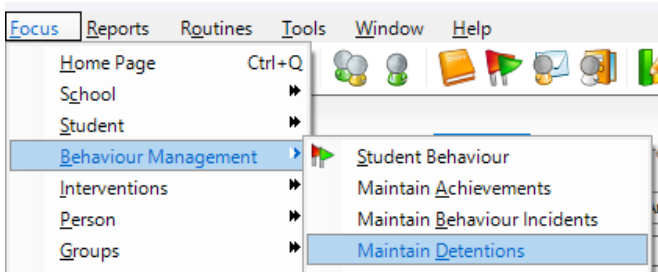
Focus Reports Routines Tools Window Help

Home Page Ctrl+Q
School
Student
Behaviour Management
Interventions
Person
Groups

Student Behaviour
Maintain Achievements
Maintain Behaviour Incidents
Maintain Detentions